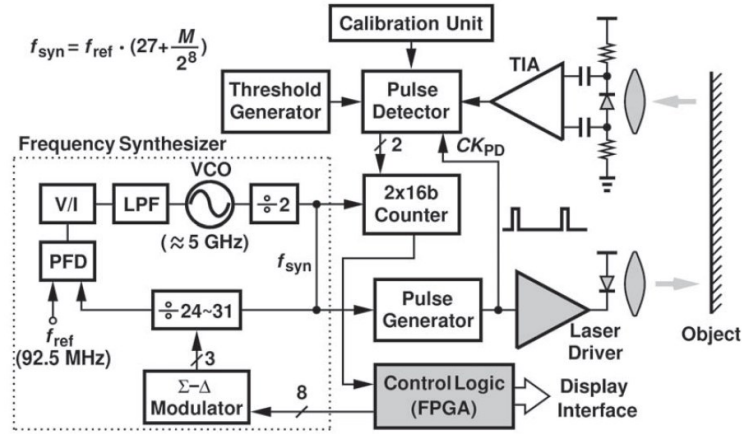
$f_{syn} = f_{ref} \cdot (27 + \frac{M}{2^8})$

Calibration Unit

Threshold Generator

Pulse Detector

TIA

2

$CK_{PD}$

Frequency Synthesizer

V/I

LPF

VCO

$\div 2$

($\approx$ 5 GHz)

2x16b Counter

PFD

$f_{syn}$

$f_{ref}$ (92.5 MHz)

$\div 24\sim31$

Pulse Generator

Laser Driver

Object

3

$\Sigma-\Delta$ Modulator

8

Control Logic (FPGA)

Display Interface